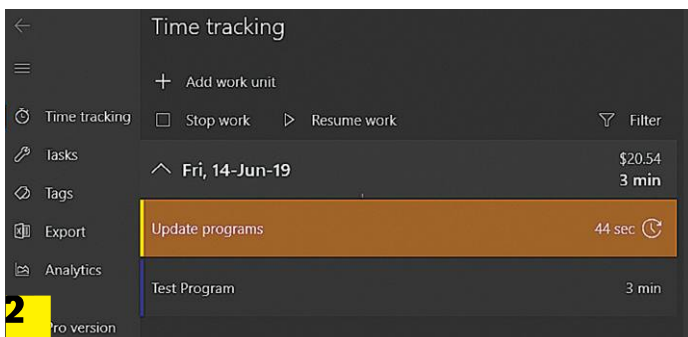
Time tracking

Tasks

Tags

Export

Analytics

2

Pro version

Time tracking

+ Add work unit

Stop work

Resume work

Filter

Fri, 14-Jun-19

$20.54
3 min

Update programs

44 sec

Test Program

3 min